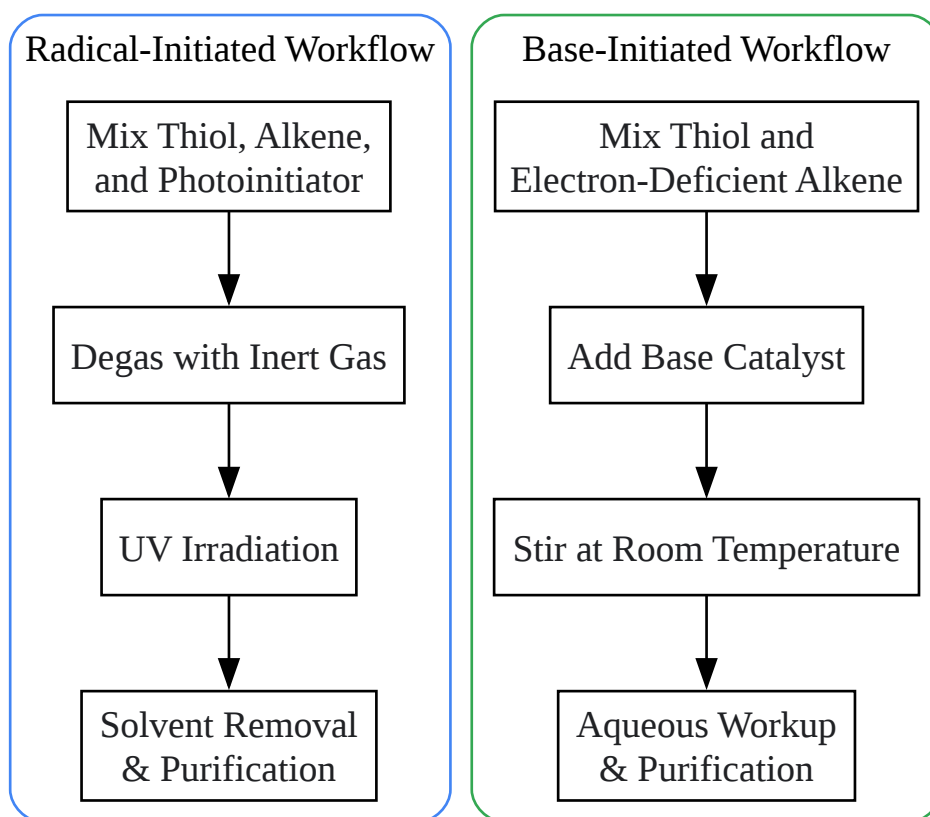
Radical-Initiated Workflow

Mix Thiol, Alkene, and Photoinitiator

Degas with Inert Gas

UV Irradiation

Solvent Removal & Purification

Base-Initiated Workflow

Mix Thiol and Electron-Deficient Alkene

Add Base Catalyst

Stir at Room Temperature

Aqueous Workup & Purification